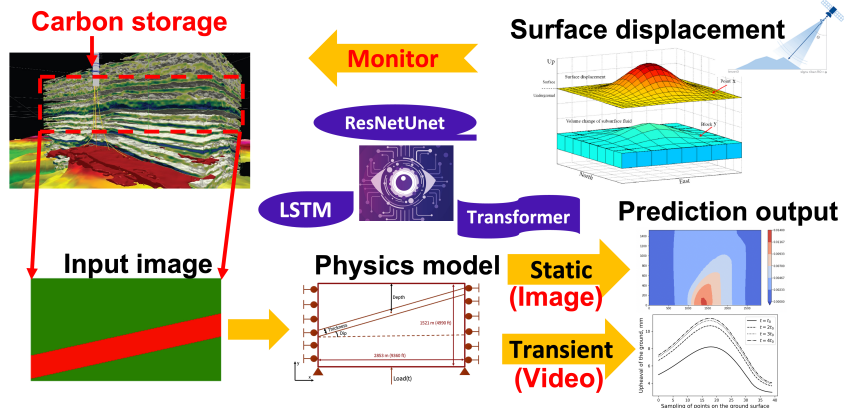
Carbon storage

Monitor

Surface displacement

Up

Surface displacement

Point X

Surface

Underground

Volume change of subsurface fluid

Block Y

North

East

ResNetUnet

LSTM

Transformer

Prediction output

Input image

Physics model

Depth

Thickness

Dip

1521 m (4990 ft)

2865 m (9400 ft)

Load(t)

Static (Image)

Transient (Video)

Upheaval of the ground, mm

Sampling of points on the ground surface

$t = t_0$

$t = 2t_0$

$t = 3t_0$

$t = 4t_0$